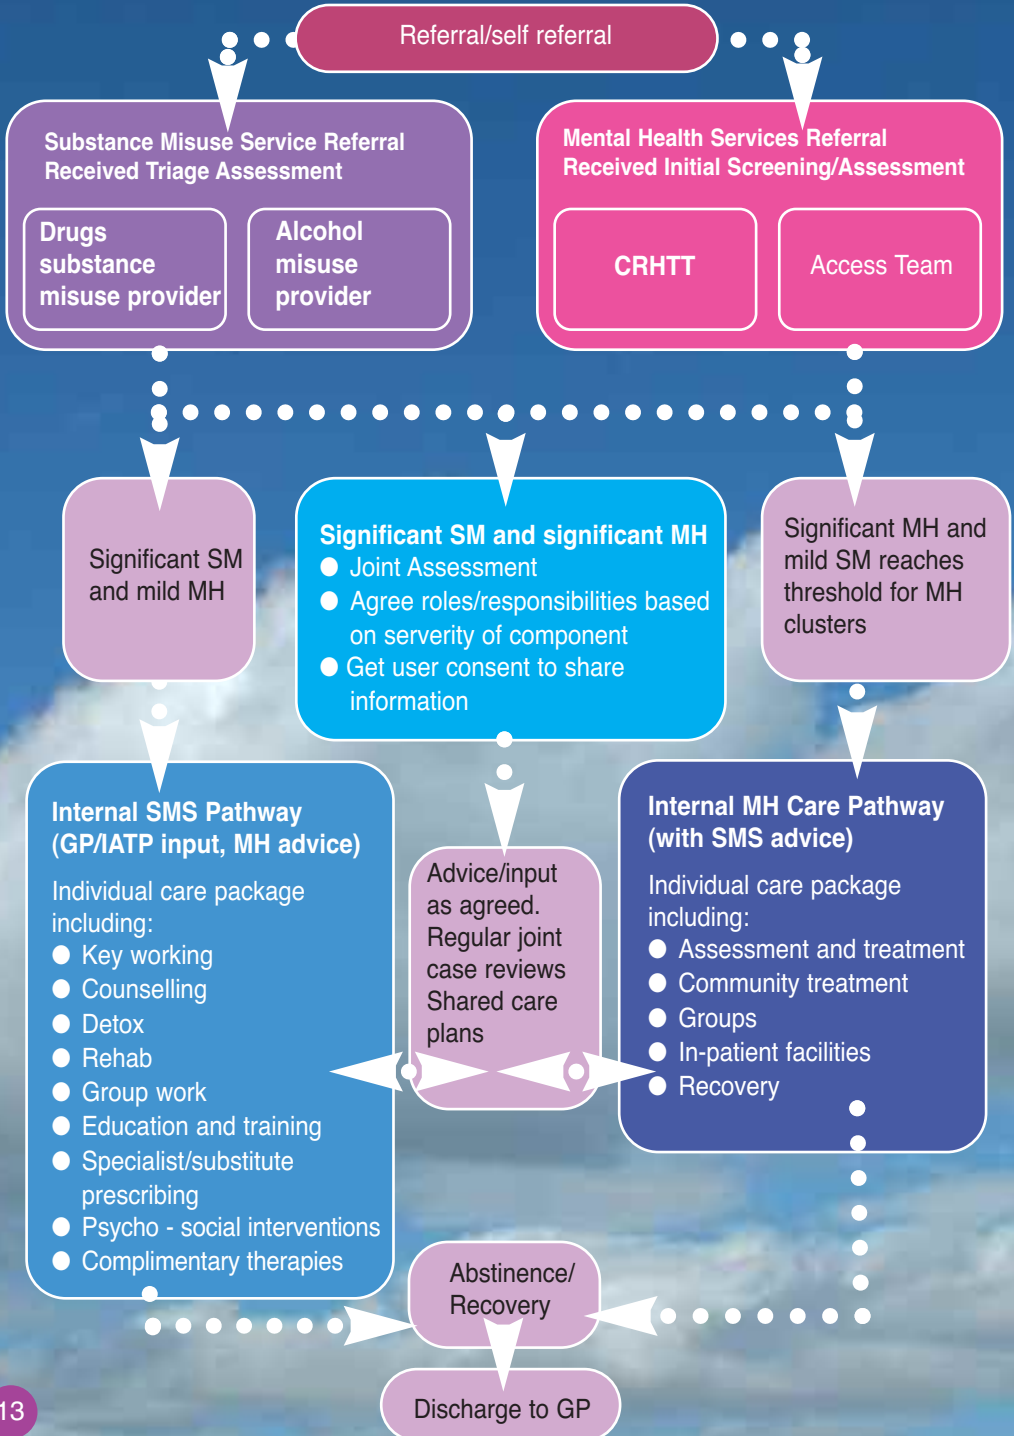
Referral/self referral

Substance Misuse Service Referral Received Triage Assessment

Drugs substance misuse provider

Alcohol misuse provider

Mental Health Services Referral Received Initial Screening/Assessment

CRHTT

Access Team

Significant SM and mild MH

Significant SM and significant MH
- Joint Assessment
- Agree roles/responsibilities based on serverity of component
- Get user consent to share information

Significant MH and mild SM reaches threshold for MH clusters

Internal SMS Pathway (GP/IATP input, MH advice)

Individual care package including:
- Key working
- Counselling
- Detox
- Rehab
- Group work
- Education and training
- Specialist/substitute prescribing
- Psycho - social interventions
- Complimentary therapies

Advice/input as agreed. Regular joint case reviews Shared care plans

Internal MH Care Pathway (with SMS advice)

Individual care package including:
- Assessment and treatment
- Community treatment
- Groups
- In-patient facilities
- Recovery

Abstinence/ Recovery

Discharge to GP

13